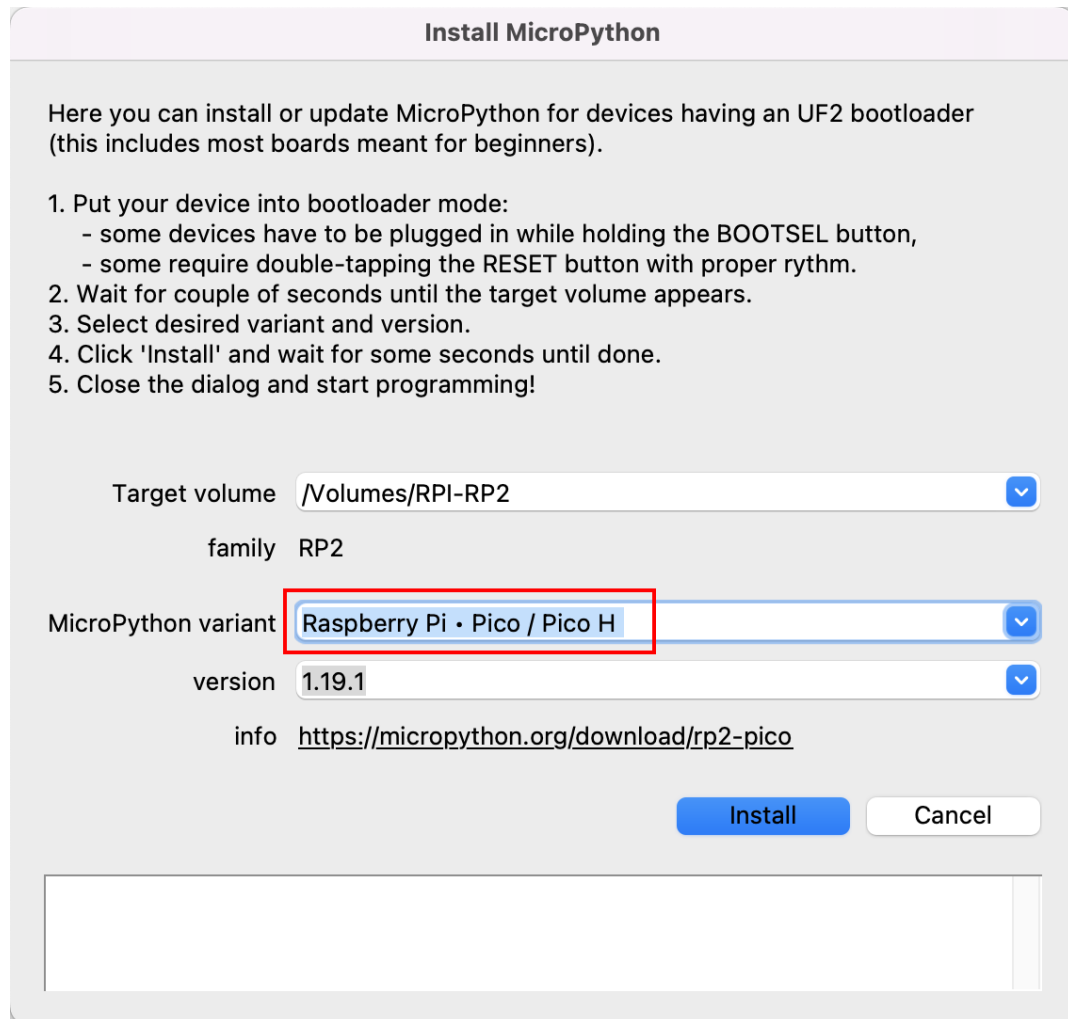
Install MicroPython

Here you can install or update MicroPython for devices having an UF2 bootloader (this includes most boards meant for beginners).

1. Put your device into bootloader mode:
- some devices have to be plugged in while holding the BOOTSEL button,
- some require double-tapping the RESET button with proper rythm.
2. Wait for couple of seconds until the target volume appears.
3. Select desired variant and version.
4. Click 'Install' and wait for some seconds until done.
5. Close the dialog and start programming!

Target volume /Volumes/RPI-RP2

family RP2

MicroPython variant Raspberry Pi • Pico / Pico H

version 1.19.1

info https://micropython.org/download/rp2-pico

Install Cancel